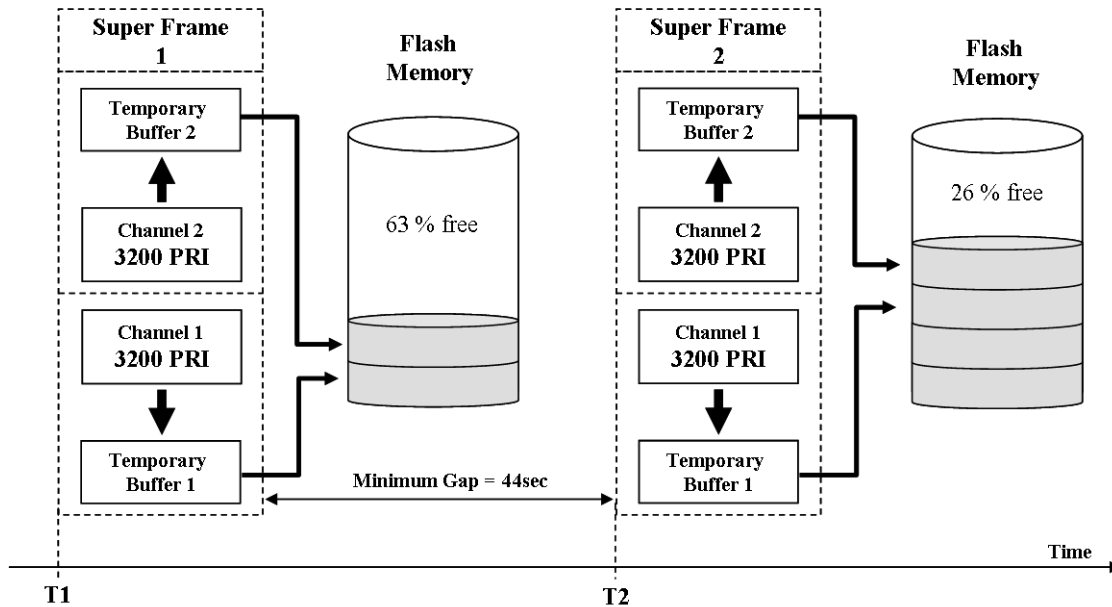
Super Frame 1

Flash Memory

Temporary Buffer 2

Channel 2
3200 PRI

63 % free

Channel 1
3200 PRI

Temporary Buffer 1

Super Frame 2

Flash Memory

Temporary Buffer 2

26 % free

Channel 2
3200 PRI

Channel 1
3200 PRI

Temporary Buffer 1

Minimum Gap = 44sec

Time

T1

T2